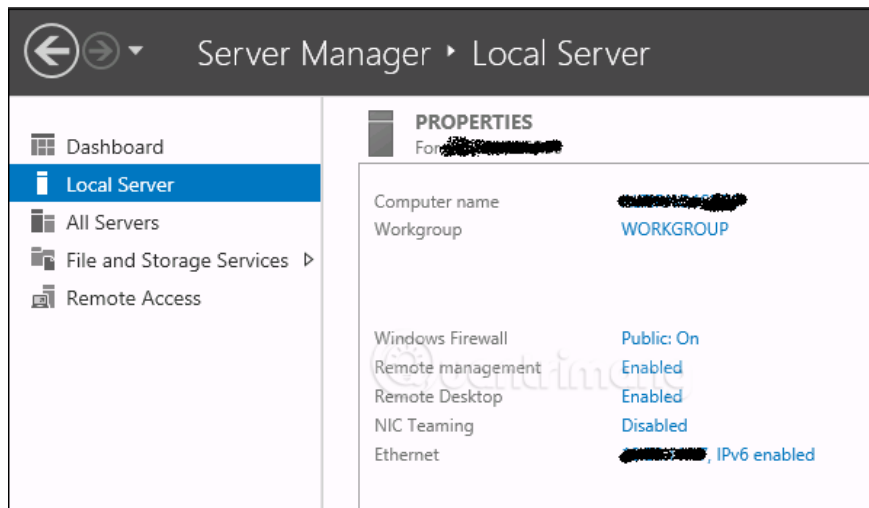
Server Manager ▸ Local Server

Dashboard
Local Server
All Servers
File and Storage Services ▷
Remote Access

PROPERTIES
For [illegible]

| | |
|---|---|
| Computer name | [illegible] |
| Workgroup | WORKGROUP |
| Windows Firewall | Public: On |
| Remote management | Enabled |
| Remote Desktop | Enabled |
| NIC Teaming | Disabled |
| Ethernet | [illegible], IPv6 enabled |

Quantrimang